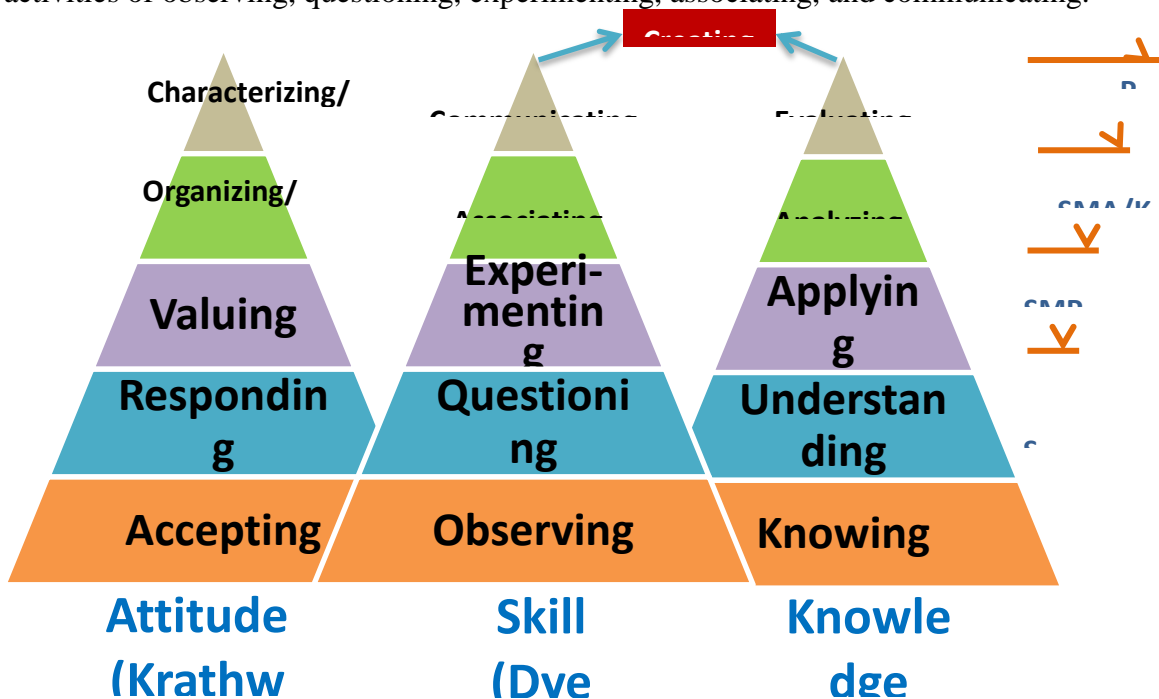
activities of observing, questioning, experimenting, associating, and communicating.

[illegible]

Characterizing/

Organizing/

Valuing

Respondin g

Accepting

Attitude (Krathw

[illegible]

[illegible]

Experi- mentin g

Questioni ng

Observing

Skill (Dye

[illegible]

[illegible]

Applyin g

Understan ding

Knowing

Knowle dge

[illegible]

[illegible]

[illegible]

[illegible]